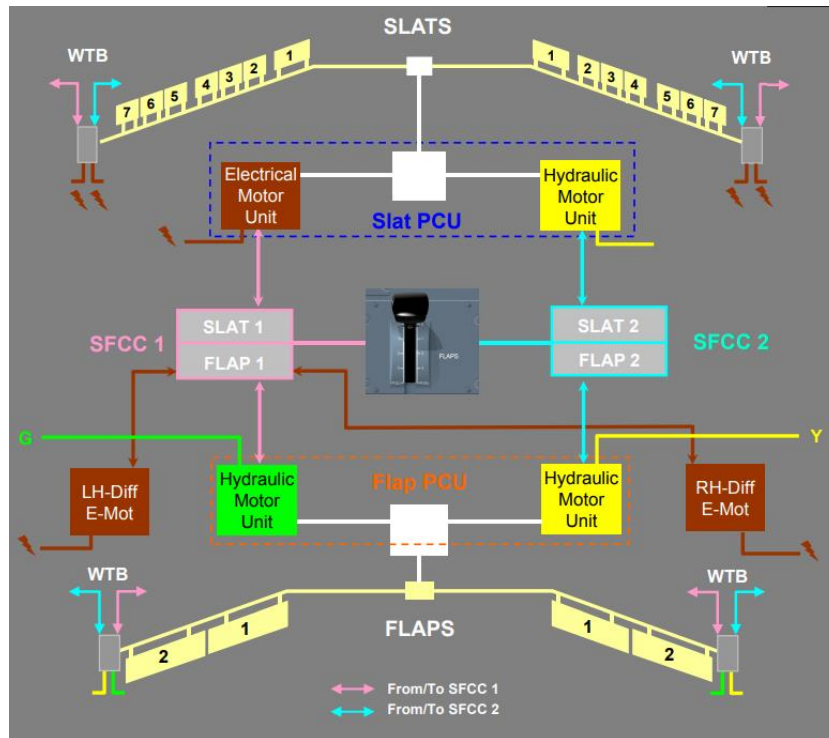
SLATS

WTB

7 6 5 4 3 2 1

1 2 3 4 5 6 7

WTB

Electrical Motor Unit

Slat PCU

Hydraulic Motor Unit

SFCC 1

SLAT 1

FLAP 1

FLAPS

SLAT 2

FLAP 2

SFCC 2

G

Y

LH-Diff E-Mot

Hydraulic Motor Unit

Flap PCU

Hydraulic Motor Unit

RH-Diff E-Mot

WTB

WTB

FLAPS

2 1

1 2

From/To SFCC 1

From/To SFCC 2